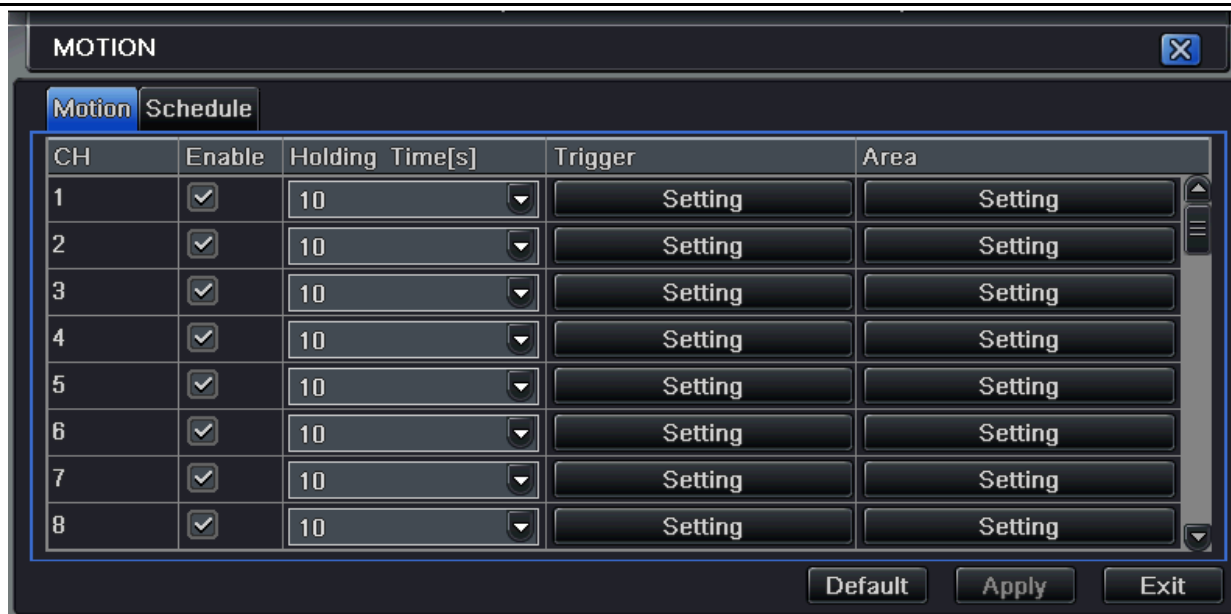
MOTION

Motion Schedule

| CH | Enable | Holding Time[s] | Trigger | Area |
|---|---|---|---|---|
| 1 | ☑ | 10 | Setting | Setting |
| 2 | ☑ | 10 | Setting | Setting |
| 3 | ☑ | 10 | Setting | Setting |
| 4 | ☑ | 10 | Setting | Setting |
| 5 | ☑ | 10 | Setting | Setting |
| 6 | ☑ | 10 | Setting | Setting |
| 7 | ☑ | 10 | Setting | Setting |
| 8 | ☑ | 10 | Setting | Setting |

Default Apply Exit